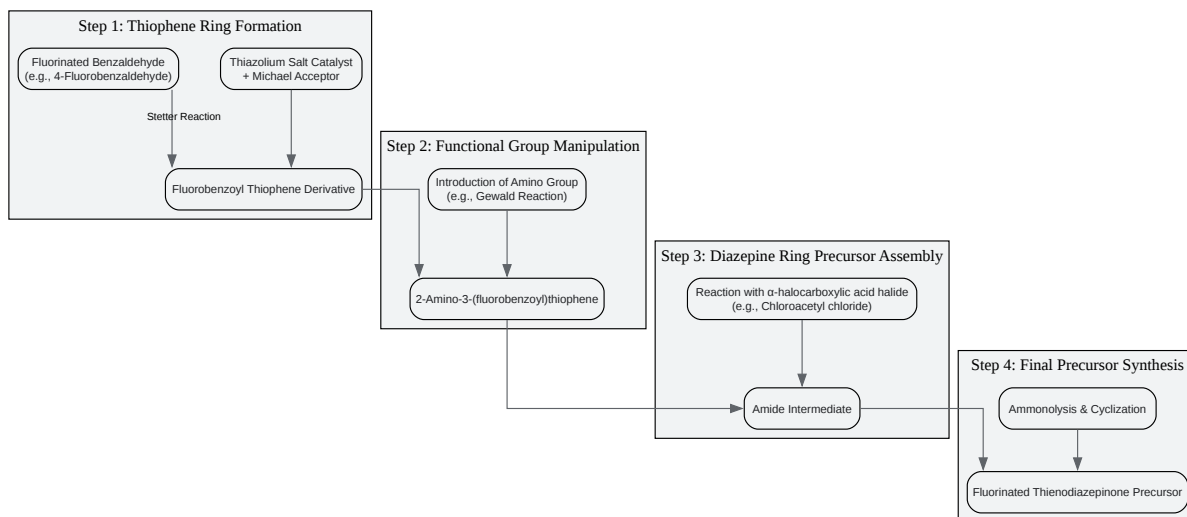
Step 1: Thiophene Ring Formation

Fluorinated Benzaldehyde (e.g., 4-Fluorobenzaldehyde)

Thiazolium Salt Catalyst + Michael Acceptor

Stetter Reaction

Fluorobenzoyl Thiophene Derivative

Step 2: Functional Group Manipulation

Introduction of Amino Group (e.g., Gewald Reaction)

2-Amino-3-(fluorobenzoyl)thiophene

Step 3: Diazepine Ring Precursor Assembly

Reaction with α-halocarboxylic acid halide (e.g., Chloroacetyl chloride)

Amide Intermediate

Step 4: Final Precursor Synthesis

Ammonolysis & Cyclization

Fluorinated Thienodiazepinone Precursor